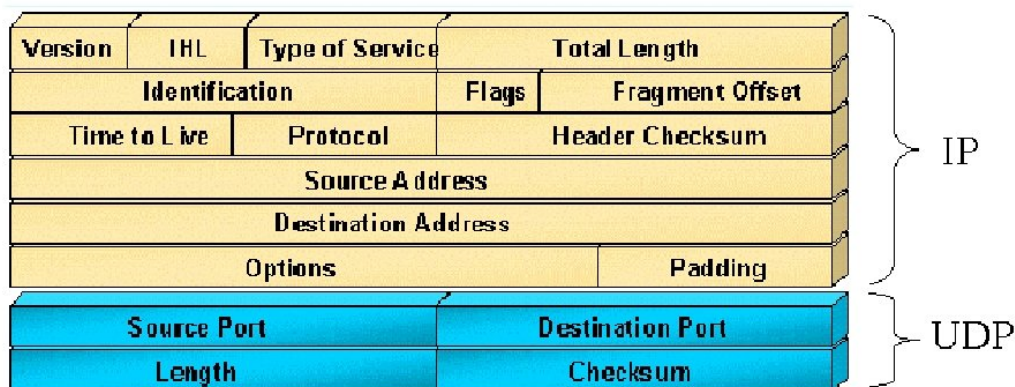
| Version | IHL | Type of Service | Total Length | |
|---|---|---|---|---|
| Identification | | | Flags | Fragment Offset |
| Time to Live | Protocol | | Header Checksum | |
| Source Address | | | | |
| Destination Address | | | | |
| Options | | | | Padding |

IP

| Source Port | Destination Port |
|---|---|
| Length | Checksum |

UDP